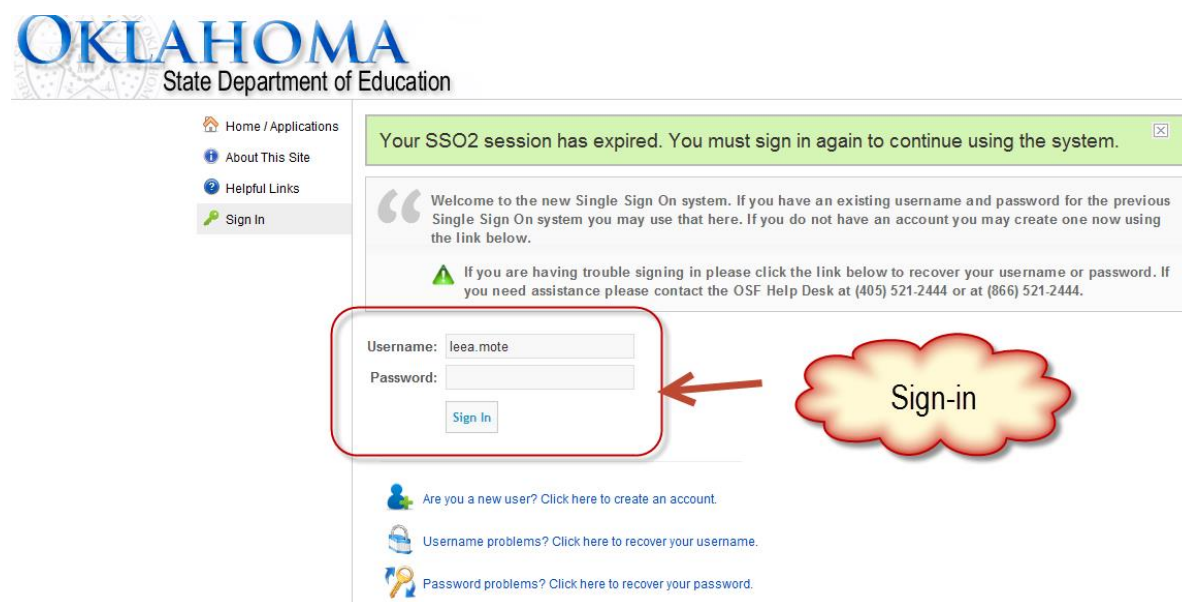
OKLAHOMA
State Department of Education

Home / Applications
About This Site
Helpful Links
Sign In

Your SSO2 session has expired. You must sign in again to continue using the system.

Welcome to the new Single Sign On system. If you have an existing username and password for the previous Single Sign On system you may use that here. If you do not have an account you may create one now using the link below.

If you are having trouble signing in please click the link below to recover your username or password. If you need assistance please contact the OSF Help Desk at (405) 521-2444 or at (866) 521-2444.

Username: leea.mote
Password:
Sign In

Sign-in

Are you a new user? Click here to create an account.
Username problems? Click here to recover your username.
Password problems? Click here to recover your password.